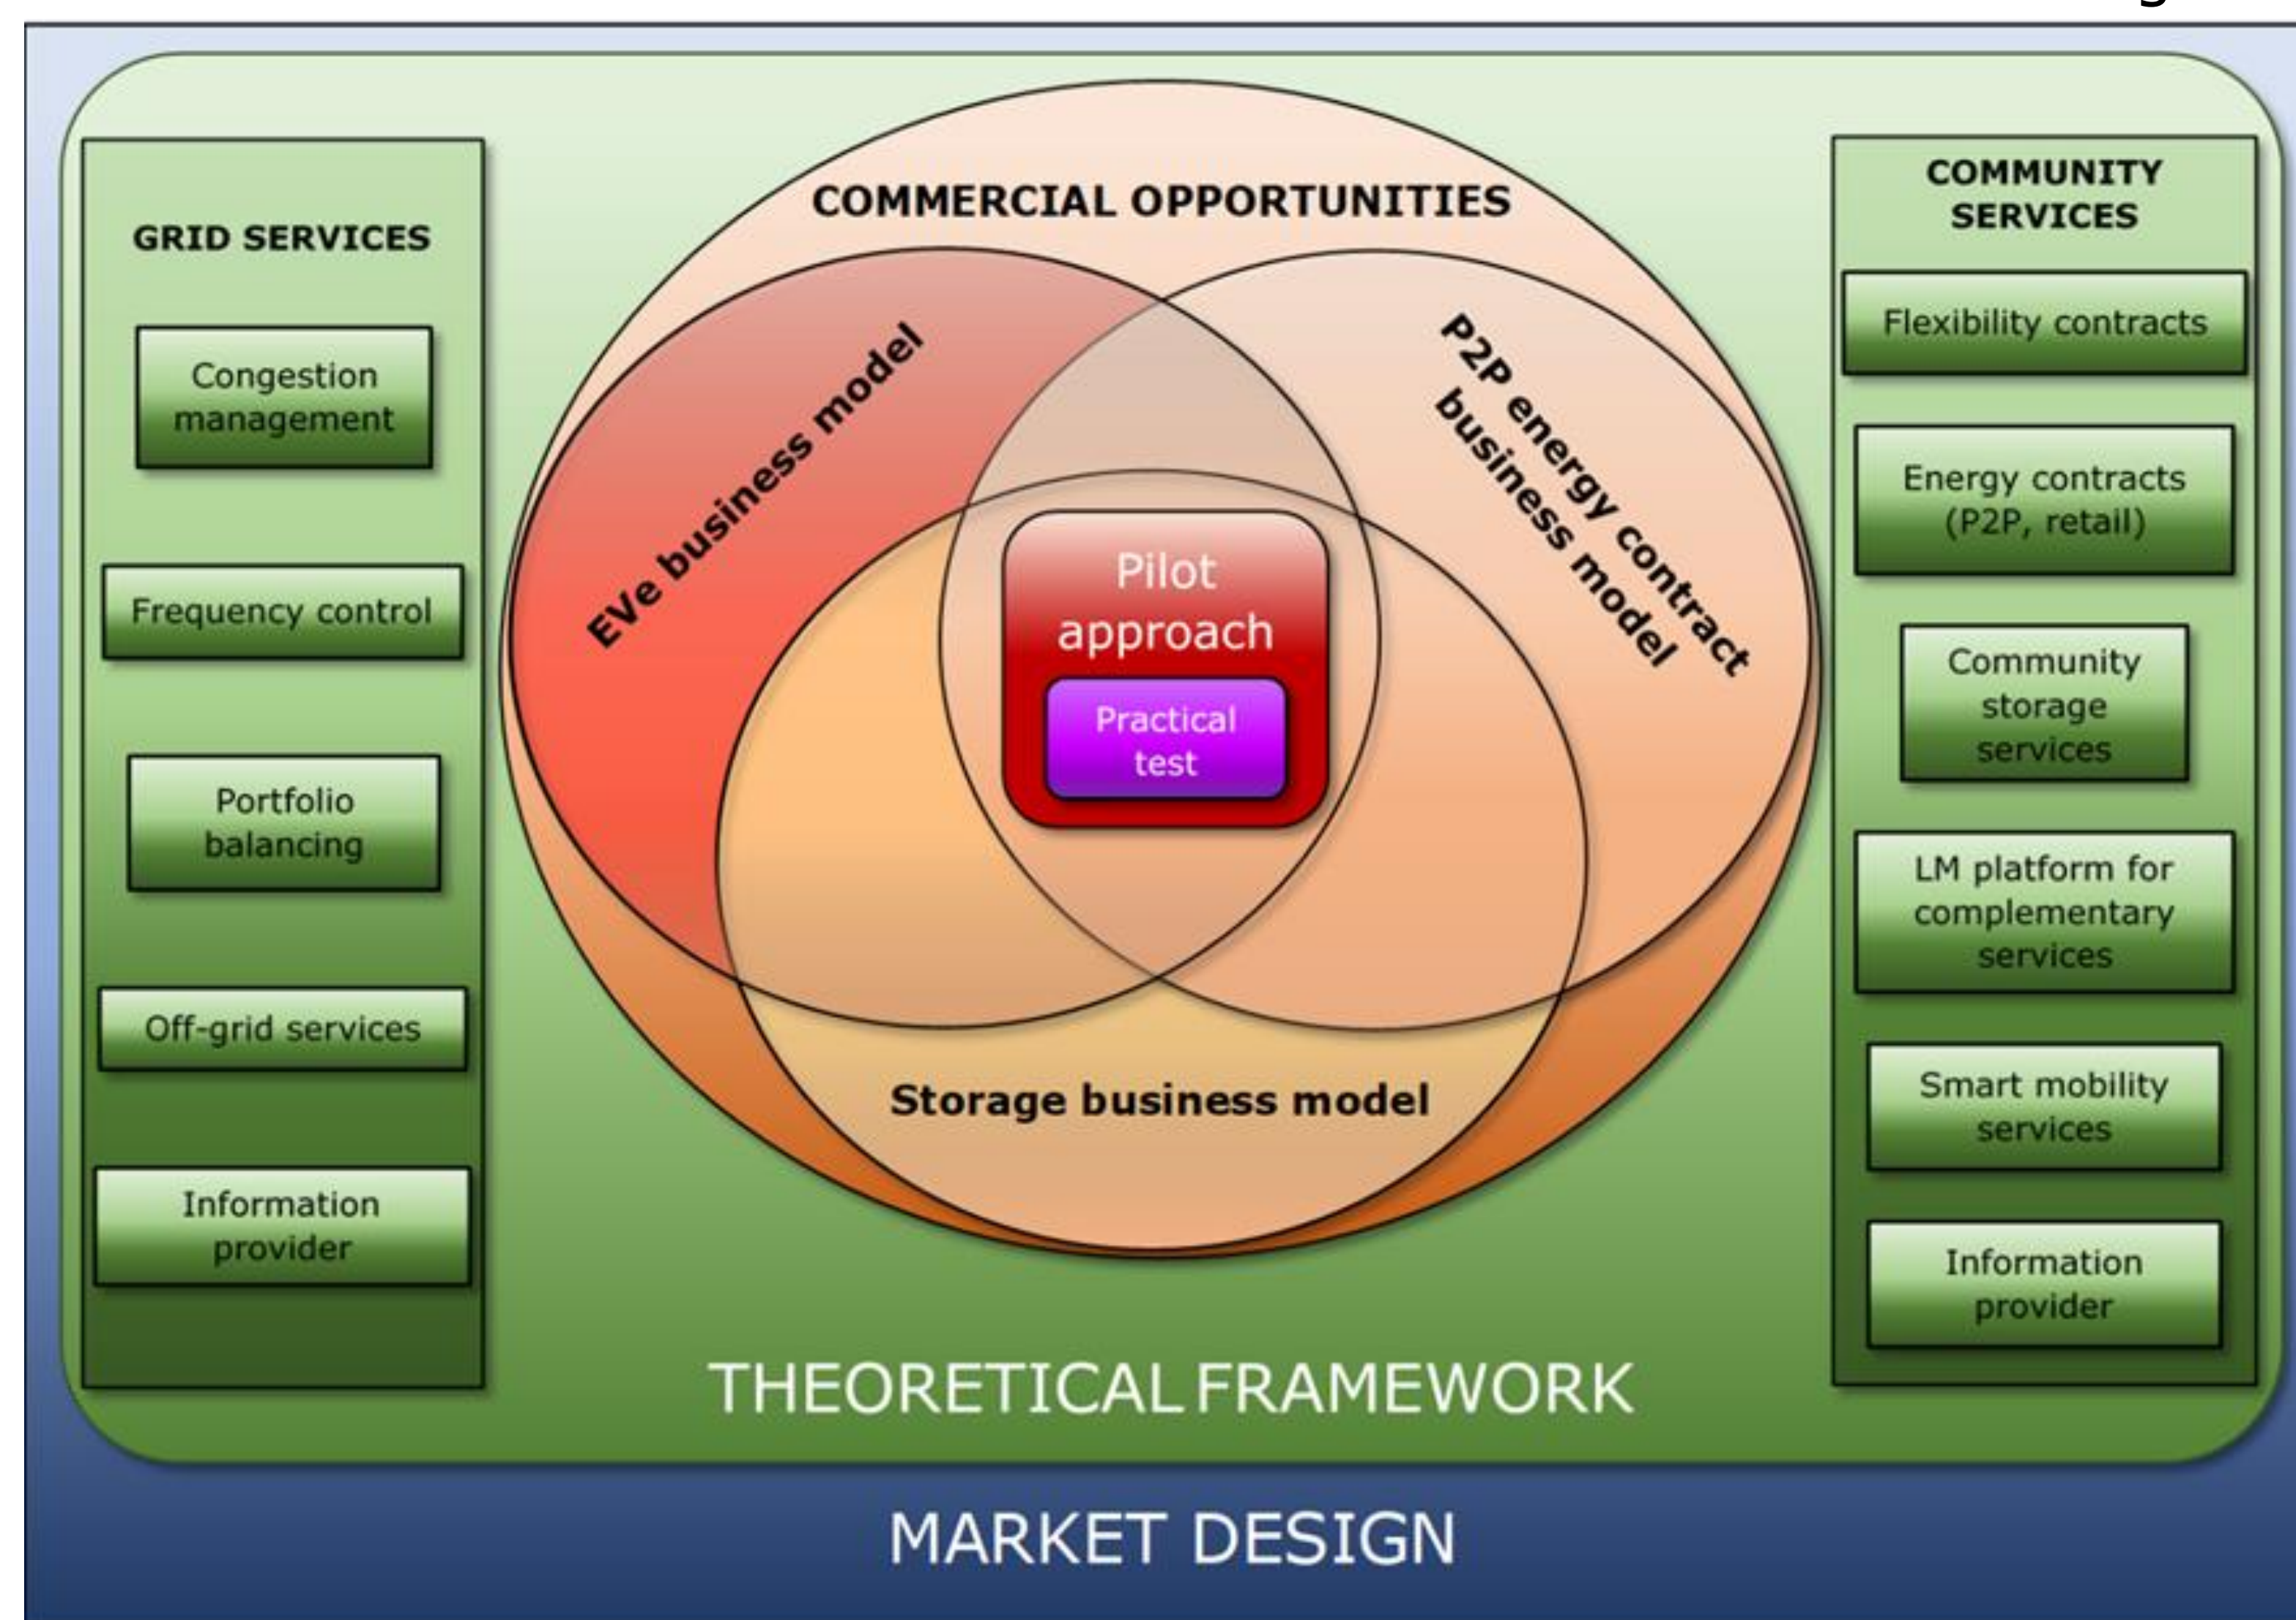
GRID SERVICES

Congestion management

Frequency control

Portfolio balancing

Off-grid services

Information provider

COMMERCIAL OPPORTUNITIES

EVe business model

P2P energy contract business model

Pilot approach

Practical test

Storage business model

COMMUNITY SERVICES

Flexibility contracts

Energy contracts (P2P, retail)

Community storage services

LM platform for complementary services

Smart mobility services

Information provider

THEORETICAL FRAMEWORK

MARKET DESIGN